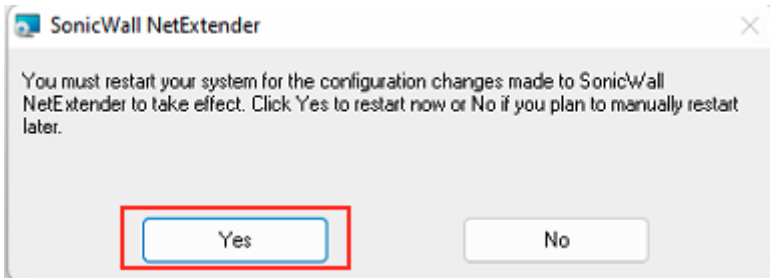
SonicWall NetExtender

You must restart your system for the configuration changes made to SonicWall NetExtender to take effect. Click Yes to restart now or No if you plan to manually restart later.

Yes

No